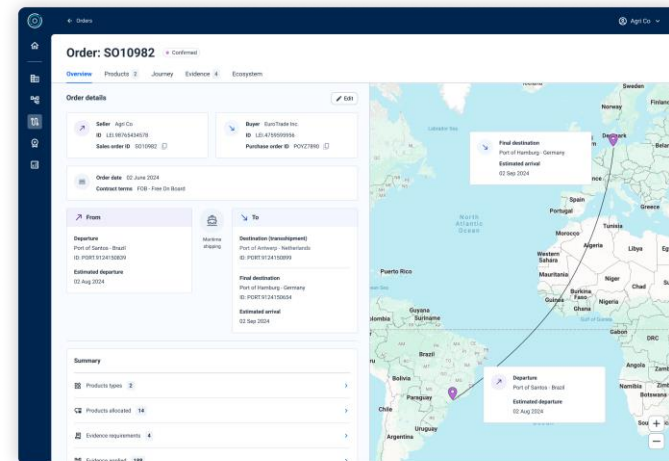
← Orders

Agri Co

Order: SO10982 • Confirmed

Overview Products 2 Journey Evidence 4 Ecosystem

Order details

Edit

Seller Agri Co
ID LEI.98765434578
Sales order ID SO10982

Buyer EuroTrade Inc.
ID LEI.4759599556
Purchase order ID POYZ7890

Order date 02 June 2024
Contract terms FOB - Free On Board

From

Departure
Port of Santos - Brazil
ID: PORT.9124130809

Estimated departure
02 Aug 2024

Maritime shipping

To

Destination (transshipment)
Port of Antwerp - Netherlands
ID: PORT.9124150899

Final destination
Port of Hamburg - Germany
ID: PORT.9124150654

Estimated arrival
02 Sep 2024

Summary

Products types 2

Products allocated 14

Evidence requirements 4

Evidence applied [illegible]

Final destination
Port of Hamburg - Germany
Estimated arrival
02 Sep 2024

Departure
Port of Santos - Brazil
Estimated departure
02 Aug 2024

Sweden Finland Norway Denmark Belar Labrador Sea Spain Portugal Tunisia North Atlantic Ocean Morocco Algeria Libya Eg Western Sahara Puerto Rico Mauritania Niger Chad Su Mali Burkina Faso Guinea Nigeria Ghana Gulf of Guinea Guyana Suriname olombia Gabon DRC Brazil Angola Zam Bolivia Namibia Zimb Botswana Paraguay Chile Sou Uruguay Argentina

+ −